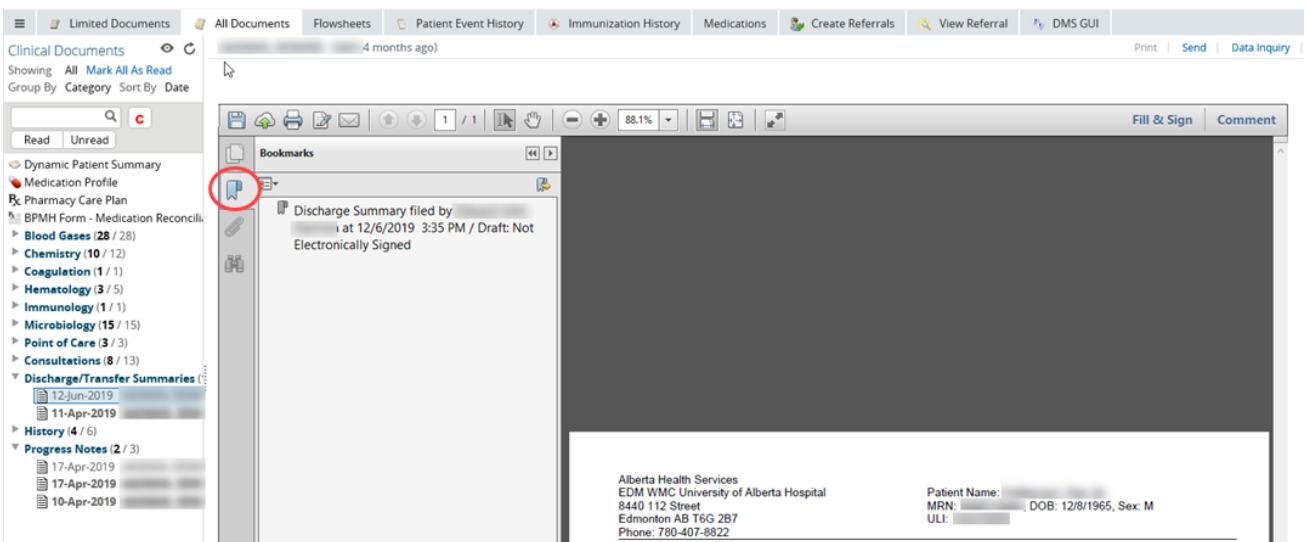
Limited Documents | All Documents | Flowsheets | Patient Event History | Immunization History | Medications | Create Referrals | View Referral | DMS GUI

Clinical Documents
Showing All Mark All As Read
Group By Category Sort By Date

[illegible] 4 months ago)

Print | Send | Data Inquiry

c
Read Unread

Dynamic Patient Summary
Medication Profile
Pharmacy Care Plan
BPMH Form - Medication Reconcili
Blood Gases (28 / 28)
Chemistry (10 / 12)
Coagulation (1 / 1)
Hematology (3 / 5)
Immunology (1 / 1)
Microbiology (15 / 15)
Point of Care (3 / 3)
Consultations (8 / 13)
Discharge/Transfer Summaries (
12-Jun-2019 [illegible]
11-Apr-2019 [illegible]
History (4 / 6)
Progress Notes (2 / 3)
17-Apr-2019 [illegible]
17-Apr-2019 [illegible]
10-Apr-2019 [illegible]

1 / 1 88.1%
Fill & Sign Comment

Bookmarks
Discharge Summary filed by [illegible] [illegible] at 12/6/2019 3:35 PM / Draft: Not Electronically Signed

Alberta Health Services
EDM WMC University of Alberta Hospital
8440 112 Street
Edmonton AB T6G 2B7
Phone: 780-407-8822

Patient Name: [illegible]
MRN: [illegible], DOB: 12/8/1965, Sex: M
ULI: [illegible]